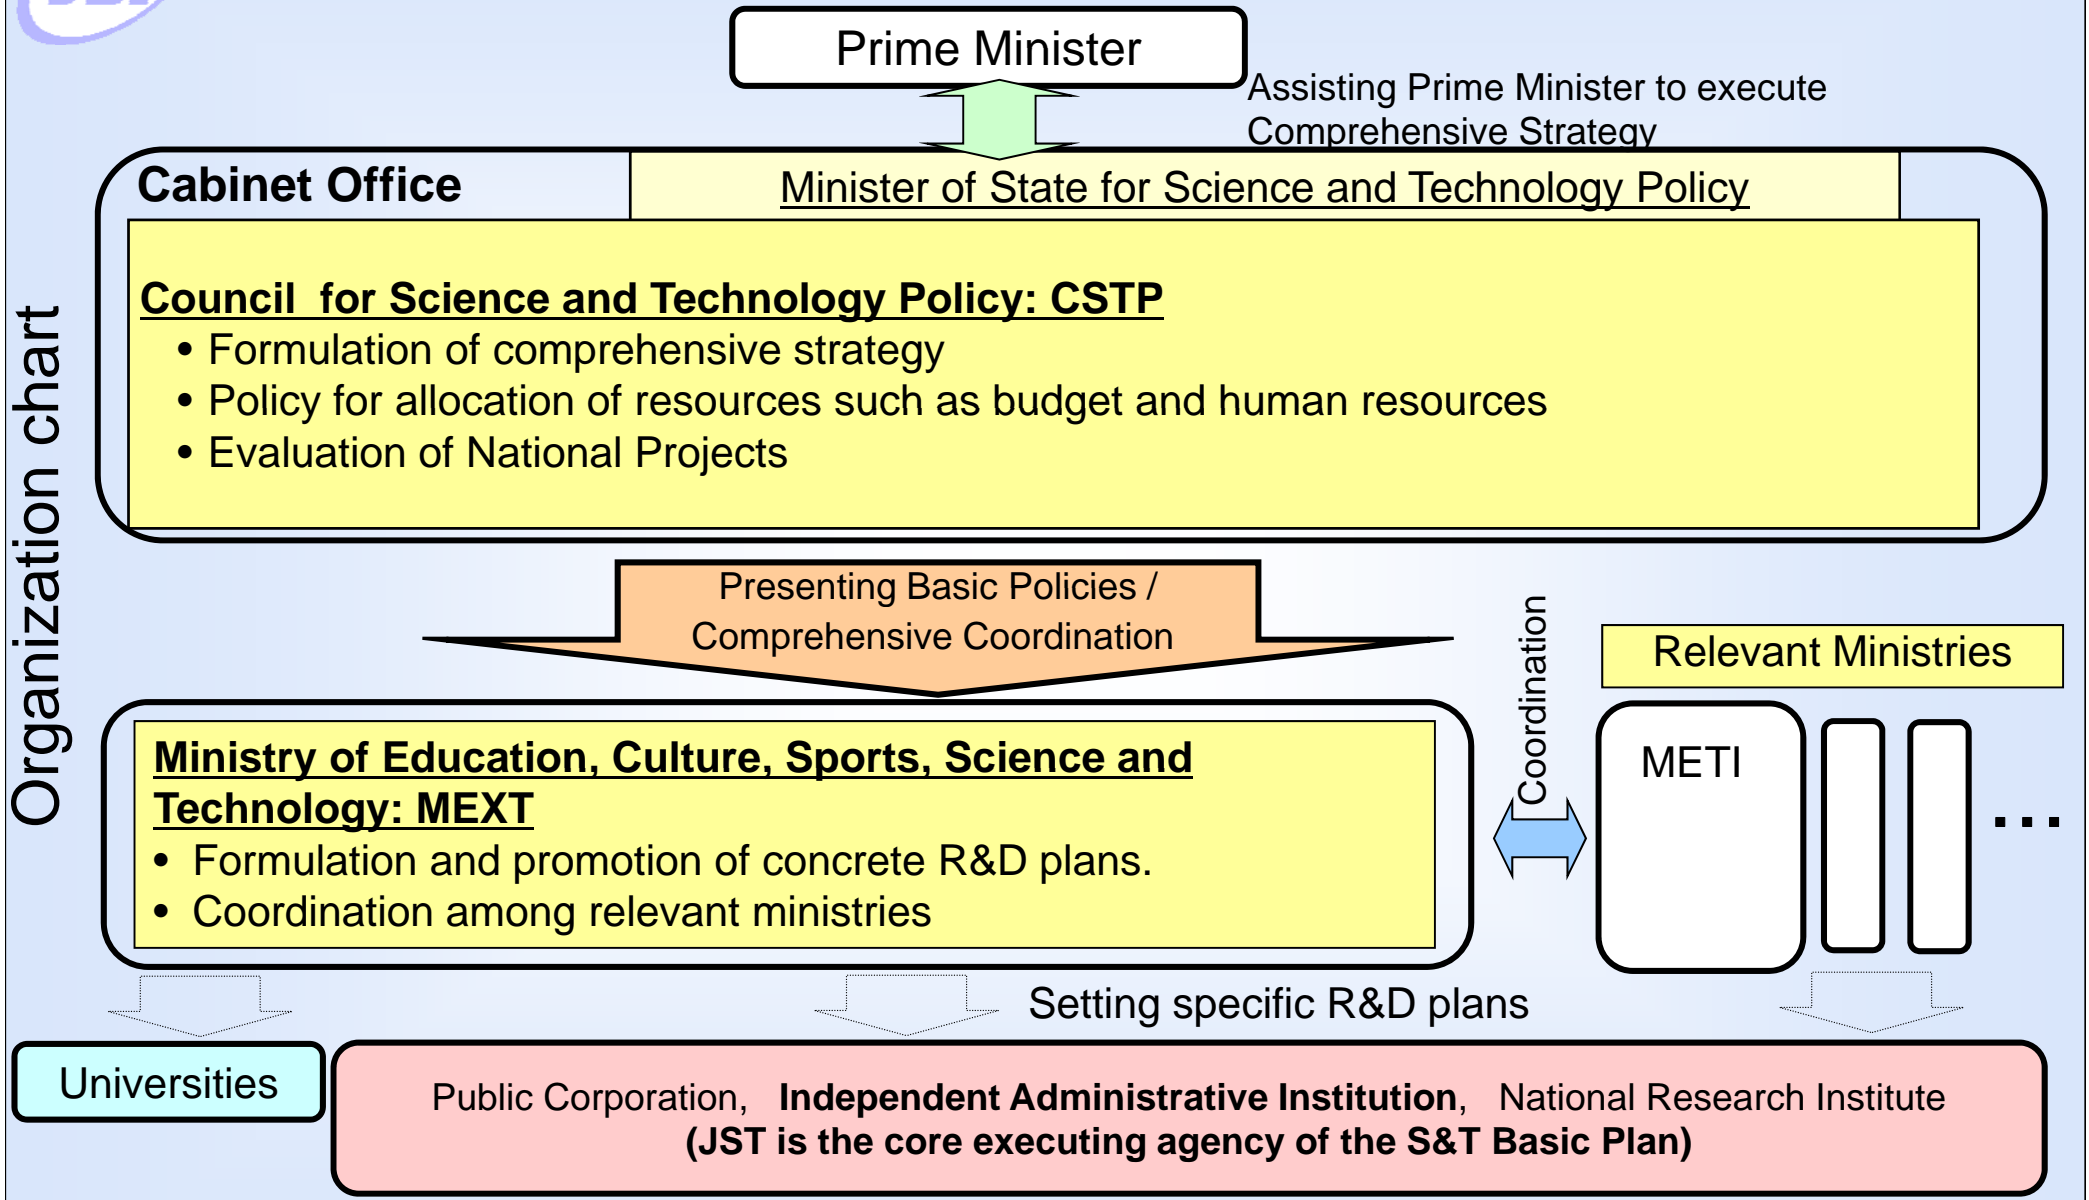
Organization chart

Prime Minister

Assisting Prime Minister to execute Comprehensive Strategy

Cabinet Office

Minister of State for Science and Technology Policy

Council for Science and Technology Policy: CSTP
• Formulation of comprehensive strategy
• Policy for allocation of resources such as budget and human resources
• Evaluation of National Projects

Presenting Basic Policies / Comprehensive Coordination

Coordination

Relevant Ministries

METI

…

Ministry of Education, Culture, Sports, Science and Technology: MEXT
• Formulation and promotion of concrete R&D plans.
• Coordination among relevant ministries

Setting specific R&D plans

Universities

Public Corporation, Independent Administrative Institution, National Research Institute
(JST is the core executing agency of the S&T Basic Plan)